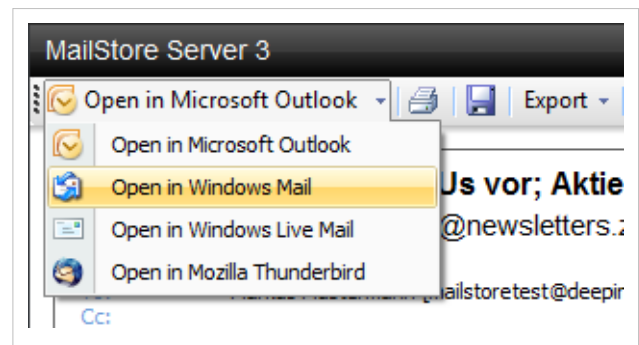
MailStore Server 3

Open in Microsoft Outlook

Export

Open in Microsoft Outlook

Open in Windows Mail

Open in Windows Live Mail

Open in Mozilla Thunderbird

Us vor; Aktie

@newsletters.z

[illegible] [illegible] [mailstoretest@deepin

Cc: